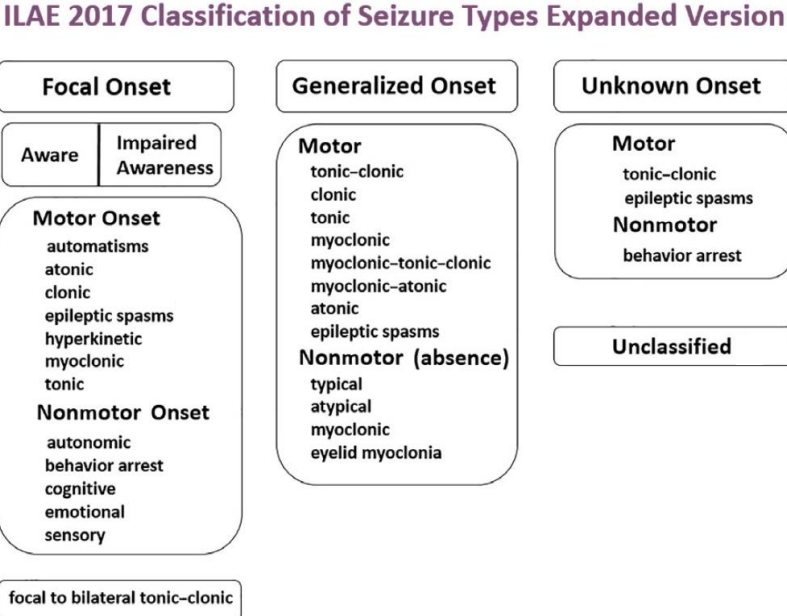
ILAE 2017 Classification of Seizure Types Expanded Version

Focal Onset

Aware

Impaired Awareness

Motor Onset
automatisms
atonic
clonic
epileptic spasms
hyperkinetic
myoclonic
tonic

Nonmotor Onset
autonomic
behavior arrest
cognitive
emotional
sensory

focal to bilateral tonic–clonic

Generalized Onset

Motor
tonic–clonic
clonic
tonic
myoclonic
myoclonic–tonic–clonic
myoclonic–atonic
atonic
epileptic spasms

Nonmotor (absence)
typical
atypical
myoclonic
eyelid myoclonia

Unknown Onset

Motor
tonic–clonic
epileptic spasms

Nonmotor
behavior arrest

Unclassified